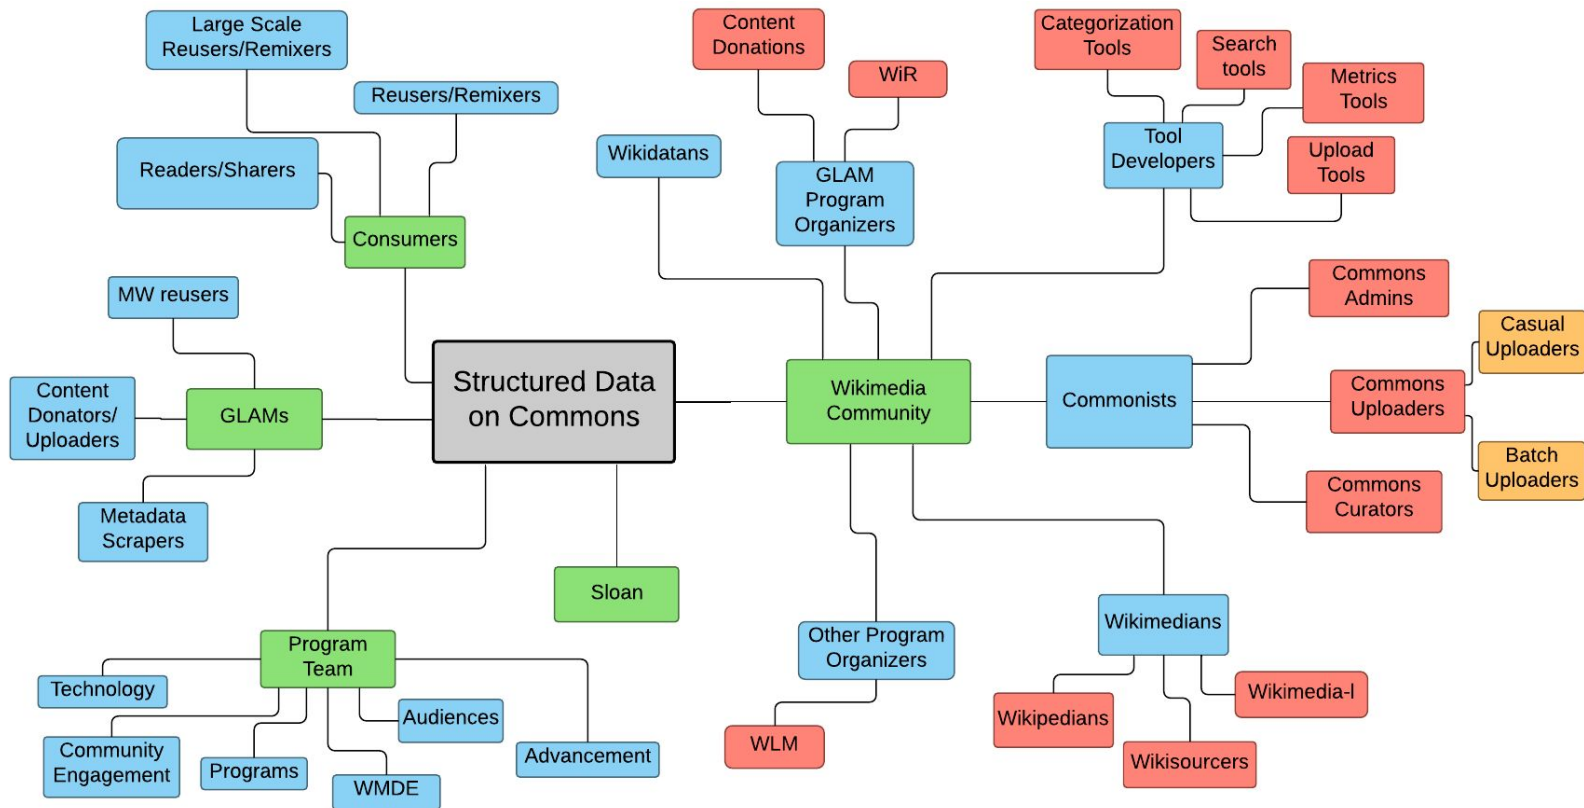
Large Scale Reusers/Remixers

Reusers/Remixers

Readers/Sharers

Consumers

MW reusers

Content Donators/ Uploaders

GLAMs

Metadata Scrapers

Structured Data on Commons

Content Donations

WiR

Wikidatans

GLAM Program Organizers

Categorization Tools

Search tools

Metrics Tools

Tool Developers

Upload Tools

Commons Admins

Casual Uploaders

Wikimedia Community

Commonists

Commons Uploaders

Batch Uploaders

Commons Curators

Sloan

Program Team

Technology

Audiences

Advancement

Community Engagement

Programs

WMDE

Other Program Organizers

WLM

Wikimedians

Wikipedians

Wikimedia-l

Wikisourcers